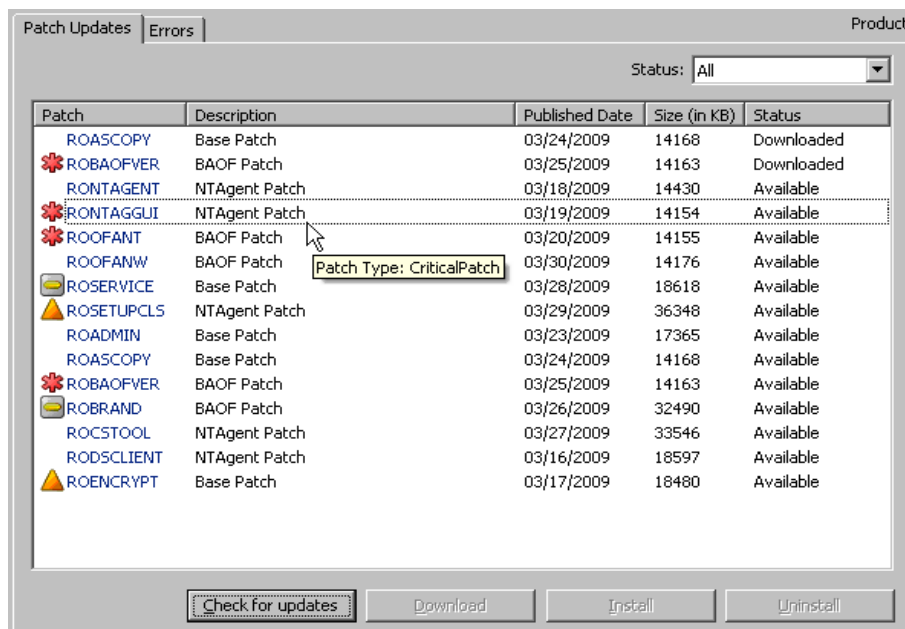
Patch Updates | Errors

Product

Status: All

| Patch | Description | Published Date | Size (in KB) | Status |
|---|---|---|---|---|
| ROASCOPY | Base Patch | 03/24/2009 | 14168 | Downloaded |
| ROBAOFVER | BAOF Patch | 03/25/2009 | 14163 | Downloaded |
| RONTAGENT | NTAgent Patch | 03/18/2009 | 14430 | Available |
| RONTAGGUI | NTAgent Patch | 03/19/2009 | 14154 | Available |
| ROOFANT | BAOF Patch | 03/20/2009 | 14155 | Available |
| ROOFANW | BAOF Patch | 03/30/2009 | 14176 | Available |
| ROSERVICE | Base Patch | 03/28/2009 | 18618 | Available |
| ROSETUPCLS | NTAgent Patch | 03/29/2009 | 36348 | Available |
| ROADMIN | Base Patch | 03/23/2009 | 17365 | Available |
| ROASCOPY | Base Patch | 03/24/2009 | 14168 | Available |
| ROBAOFVER | BAOF Patch | 03/25/2009 | 14163 | Available |
| ROBRAND | BAOF Patch | 03/26/2009 | 32490 | Available |
| ROCSTOOL | NTAgent Patch | 03/27/2009 | 33546 | Available |
| RODSCLIENT | NTAgent Patch | 03/16/2009 | 18597 | Available |
| ROENCRYPT | Base Patch | 03/17/2009 | 18480 | Available |

Patch Type: CriticalPatch

Check for updates | Download | Install | Uninstall